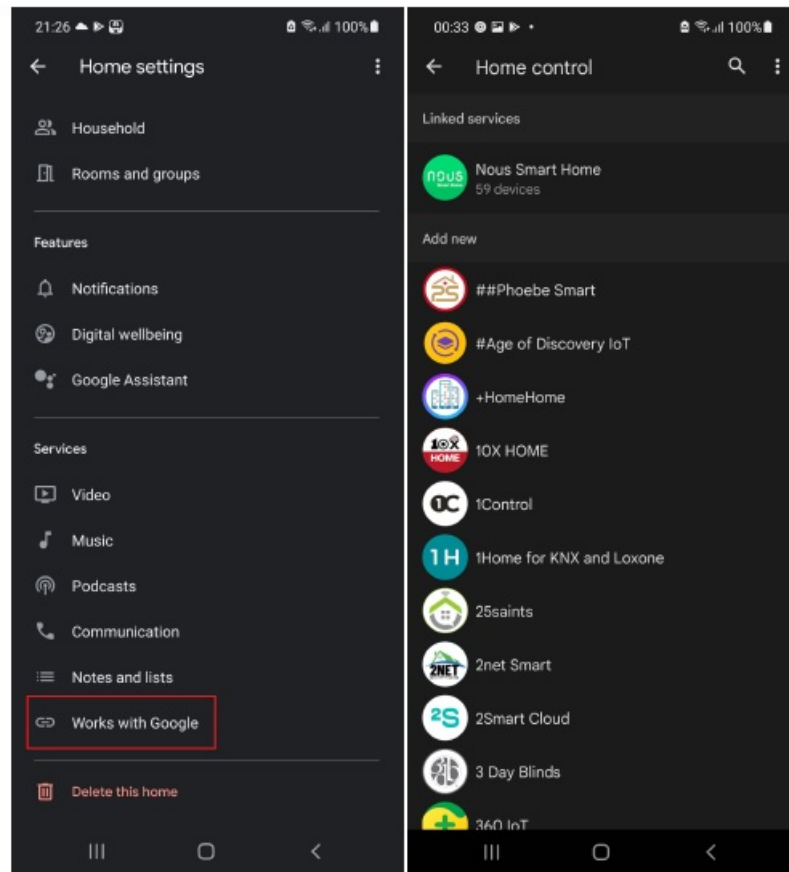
21:26 100%

Home settings

Household

Rooms and groups

Features

Notifications

Digital wellbeing

Google Assistant

Services

Video

Music

Podcasts

Communication

Notes and lists

Works with Google

Delete this home

00:33 100%

Home control

Linked services

nous

Nous Smart Home
59 devices

Add new

##Phoebe Smart

#Age of Discovery IoT

+HomeHome

10X HOME

10X HOME

0C

1Control

1H

1Home for KNX and Loxone

25saints

2NET

2net Smart

2S

2Smart Cloud

3 Day Blinds

360 IoT